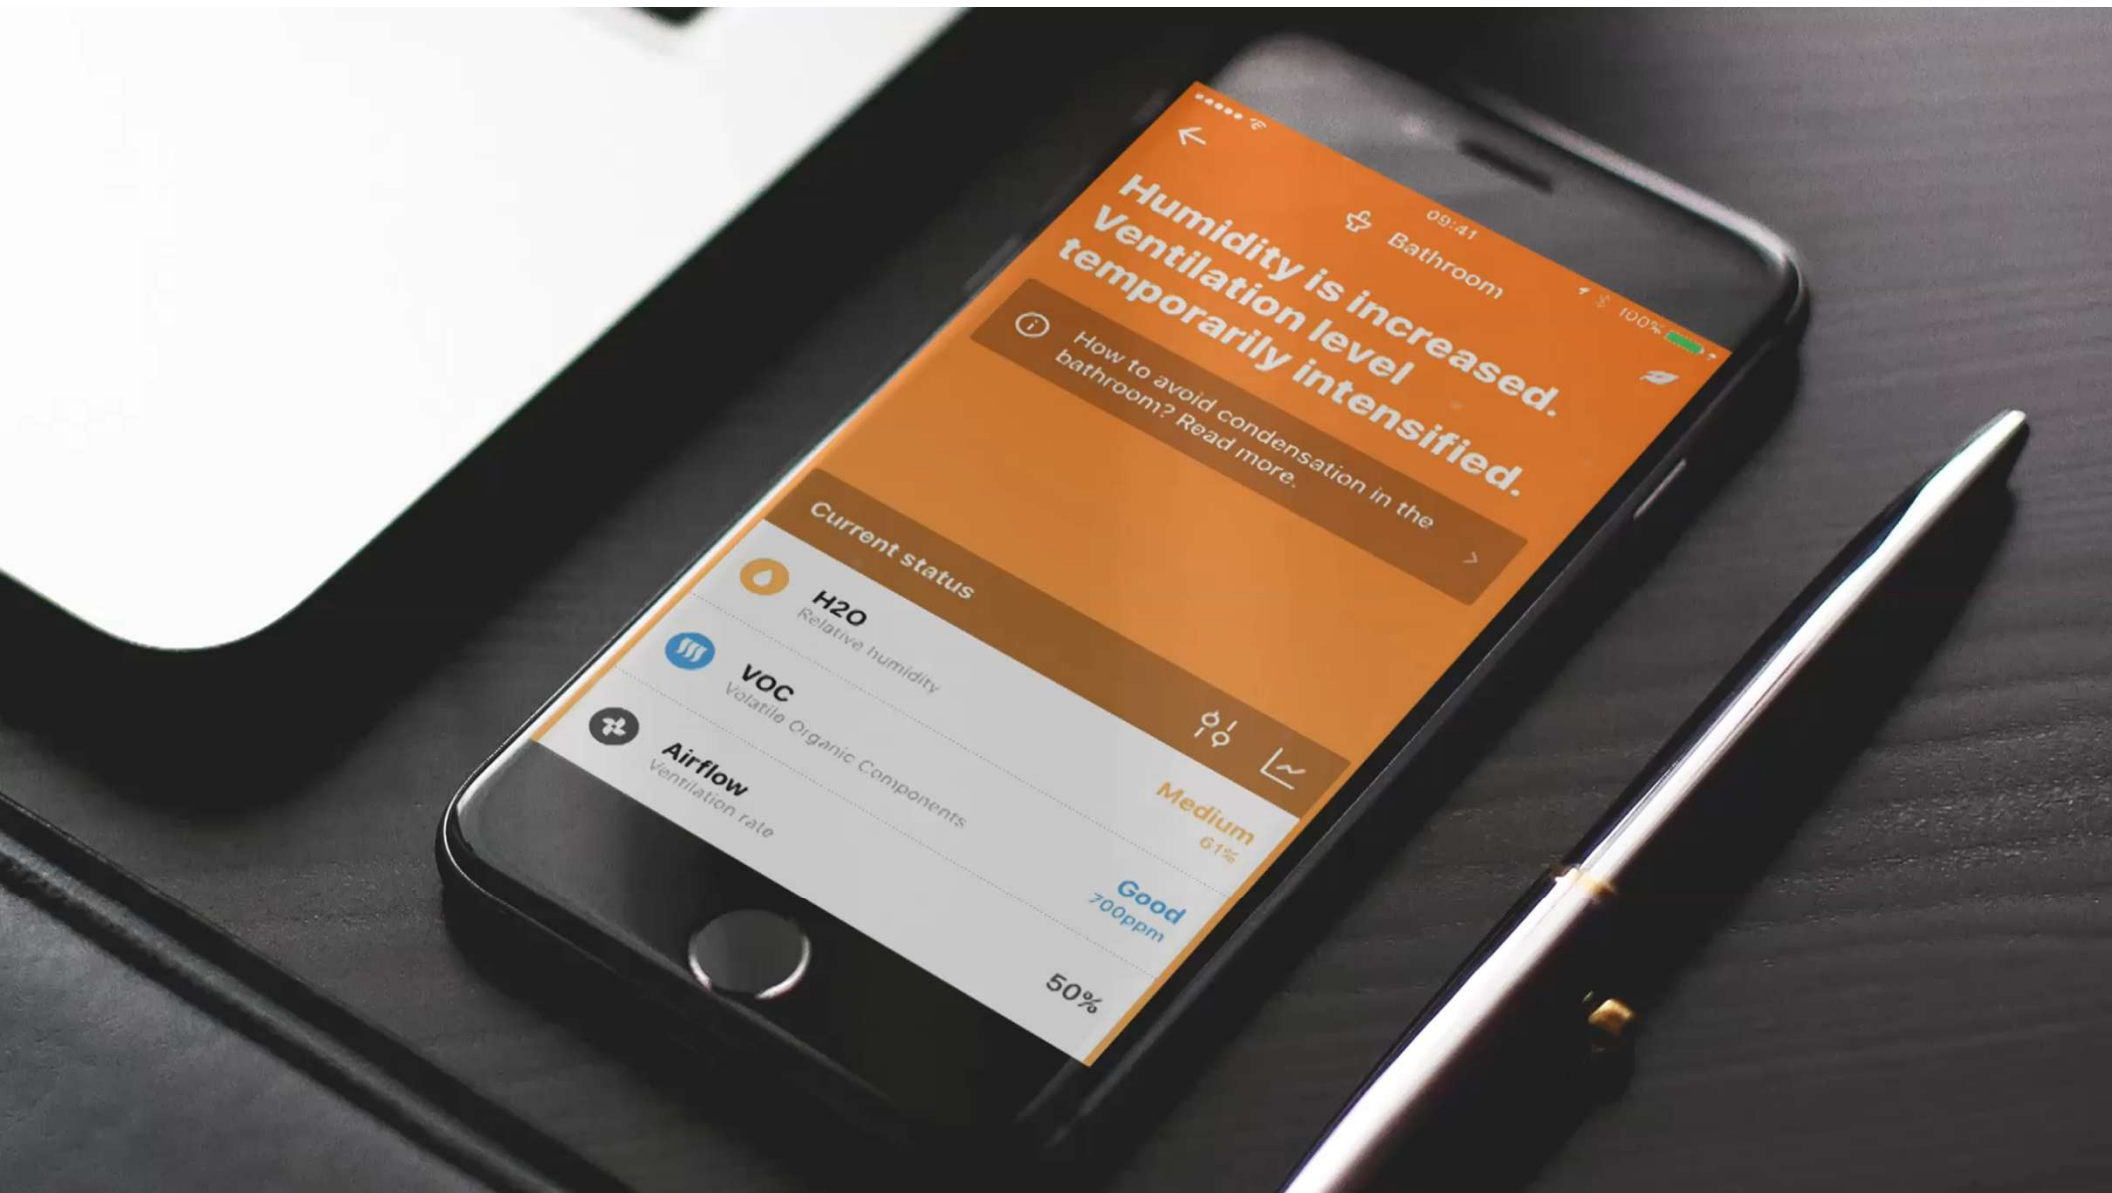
09:41

100%

Bathroom

Humidity is increased. Ventilation level temporarily intensified.

How to avoid condensation in the bathroom? Read more.

Current status

H2O
Relative humidity
Medium
61%

VOC
Volatile Organic Components
Good
700ppm

Airflow
Ventilation rate
50%